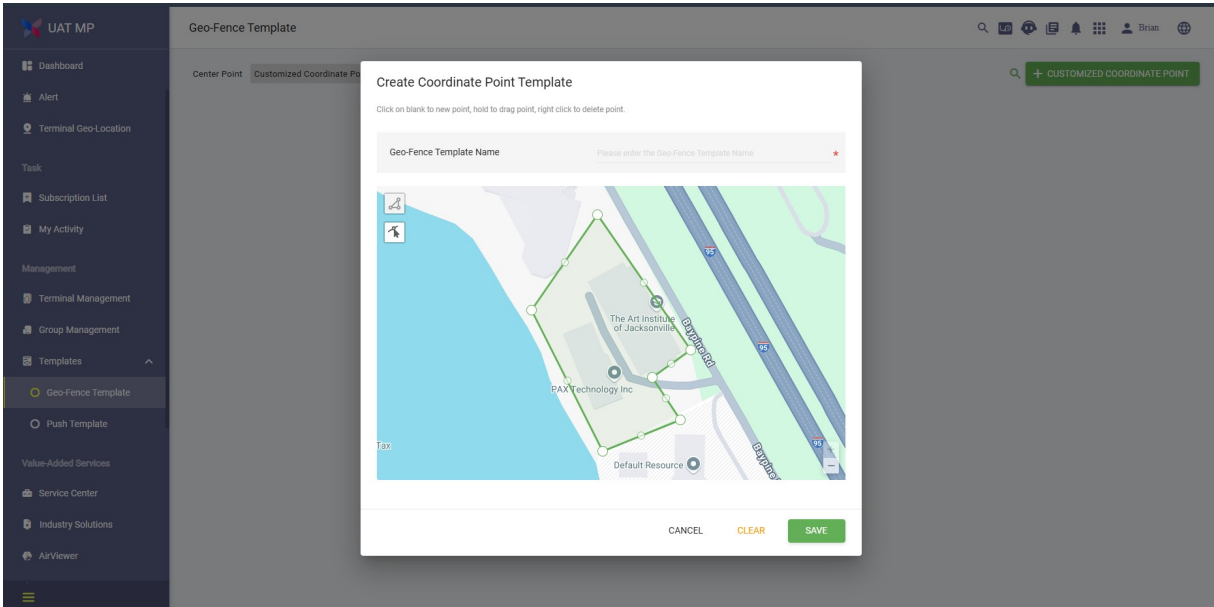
UAT MP

Dashboard
Alert
Terminal Geo-Location
Task
Subscription List
My Activity
Management
Terminal Management
Group Management
Templates
Geo-Fence Template
Push Template
Value-Added Services
Service Center
Industry Solutions
AirViewer

Geo-Fence Template

Brian

Center Point Customized Coordinate Po

+ CUSTOMIZED COORDINATE POINT

Create Coordinate Point Template

Click on blank to new point, hold to drag point, right click to delete point.

Geo-Fence Template Name Please enter the Geo-Fence Template Name *

95
The Art Institute of Jacksonville
Baymeadows Rd
95
PAX Technology Inc
Tax
Default Resource
95
Baymeadows

CANCEL CLEAR SAVE